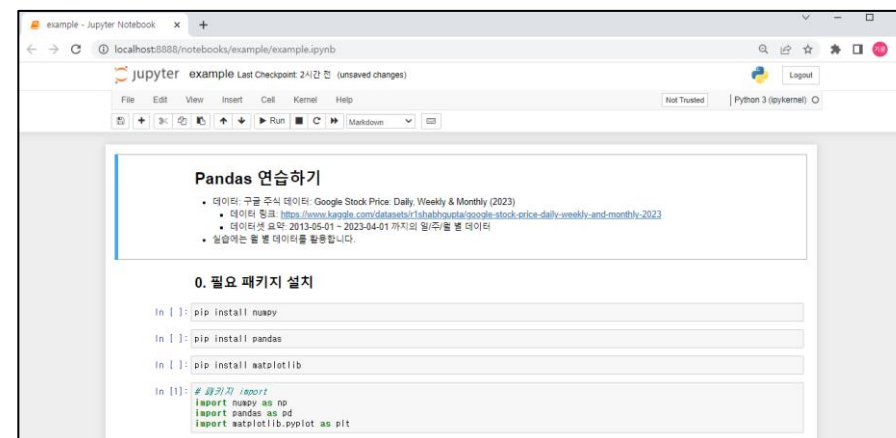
example - Jupyter Notebook × +

localhost:8888/notebooks/example/example.ipynb

jupyter example Last Checkpoint: 2시간 전 (unsaved changes)

Logout

File Edit View Insert Cell Kernel Help

Not Trusted

Python 3 (ipykernel)

Run

Markdown

Pandas 연습하기

- 데이터: 구글 주식 데이터: Google Stock Price: Daily, Weekly & Monthly (2023)
  - 데이터 링크: https://www.kaggle.com/datasets/r1shabhgupta/google-stock-price-daily-weekly-and-monthly-2023
  - 데이터셋 요약: 2013-05-01 ~ 2023-04-01 까지의 일/주/월 별 데이터
- 실습에는 월 별 데이터를 활용합니다.

0. 필요 패키지 설치

In [ ]: pip install numpy

In [ ]: pip install pandas

In [ ]: pip install matplotlib

In [1]: # 패키지 import
import numpy as np
import pandas as pd
import matplotlib.pyplot as plt